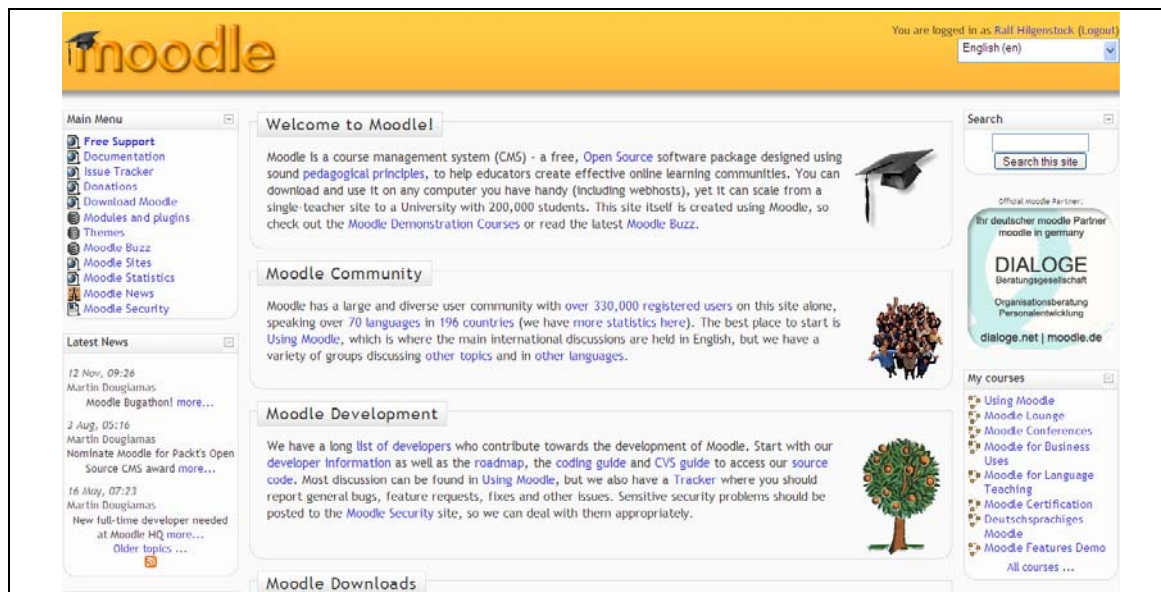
moodle

You are logged in as Ralf Hilgenstock (Logout)
English (en)

Main Menu
Free Support
Documentation
Issue Tracker
Donations
Download Moodle
Modules and plugins
Themes
Moodle Buzz
Moodle Sites
Moodle Statistics
Moodle News
Moodle Security

Latest News
12 Nov, 09:26
Martin Dougiamas
Moodle Bugathon! more...
3 Aug, 05:16
Martin Dougiamas
Nominate Moodle for Packt's Open Source CMS award more...
16 May, 07:23
Martin Dougiamas
New full-time developer needed at Moodle HQ more...
Older topics ...

Welcome to Moodle!

Moodle is a course management system (CMS) - a free, Open Source software package designed using sound pedagogical principles, to help educators create effective online learning communities. You can download and use it on any computer you have handy (including webhosts), yet it can scale from a single-teacher site to a University with 200,000 students. This site itself is created using Moodle, so check out the Moodle Demonstration Courses or read the latest Moodle Buzz.

Moodle Community

Moodle has a large and diverse user community with over 330,000 registered users on this site alone, speaking over 70 languages in 196 countries (we have more statistics here). The best place to start is Using Moodle, which is where the main international discussions are held in English, but we have a variety of groups discussing other topics and in other languages.

Moodle Development

We have a long list of developers who contribute towards the development of Moodle. Start with our developer information as well as the roadmap, the coding guide and CVS guide to access our source code. Most discussion can be found in Using Moodle, but we also have a Tracker where you should report general bugs, feature requests, fixes and other issues. Sensitive security problems should be posted to the Moodle Security site, so we can deal with them appropriately.

Moodle Downloads

Search
Search this site

Official Moodle Partner:
Ihr deutscher moodle Partner
moodle in germany
DIALOGE
Beratungsgesellschaft
Organisationsberatung
Personalentwicklung
dialoge.net | moodle.de

My courses
Using Moodle
Moodle Lounge
Moodle Conferences
Moodle for Business Uses
Moodle for Language Teaching
Moodle Certification
Deutschsprachiges Moodle
Moodle Features Demo
All courses ...